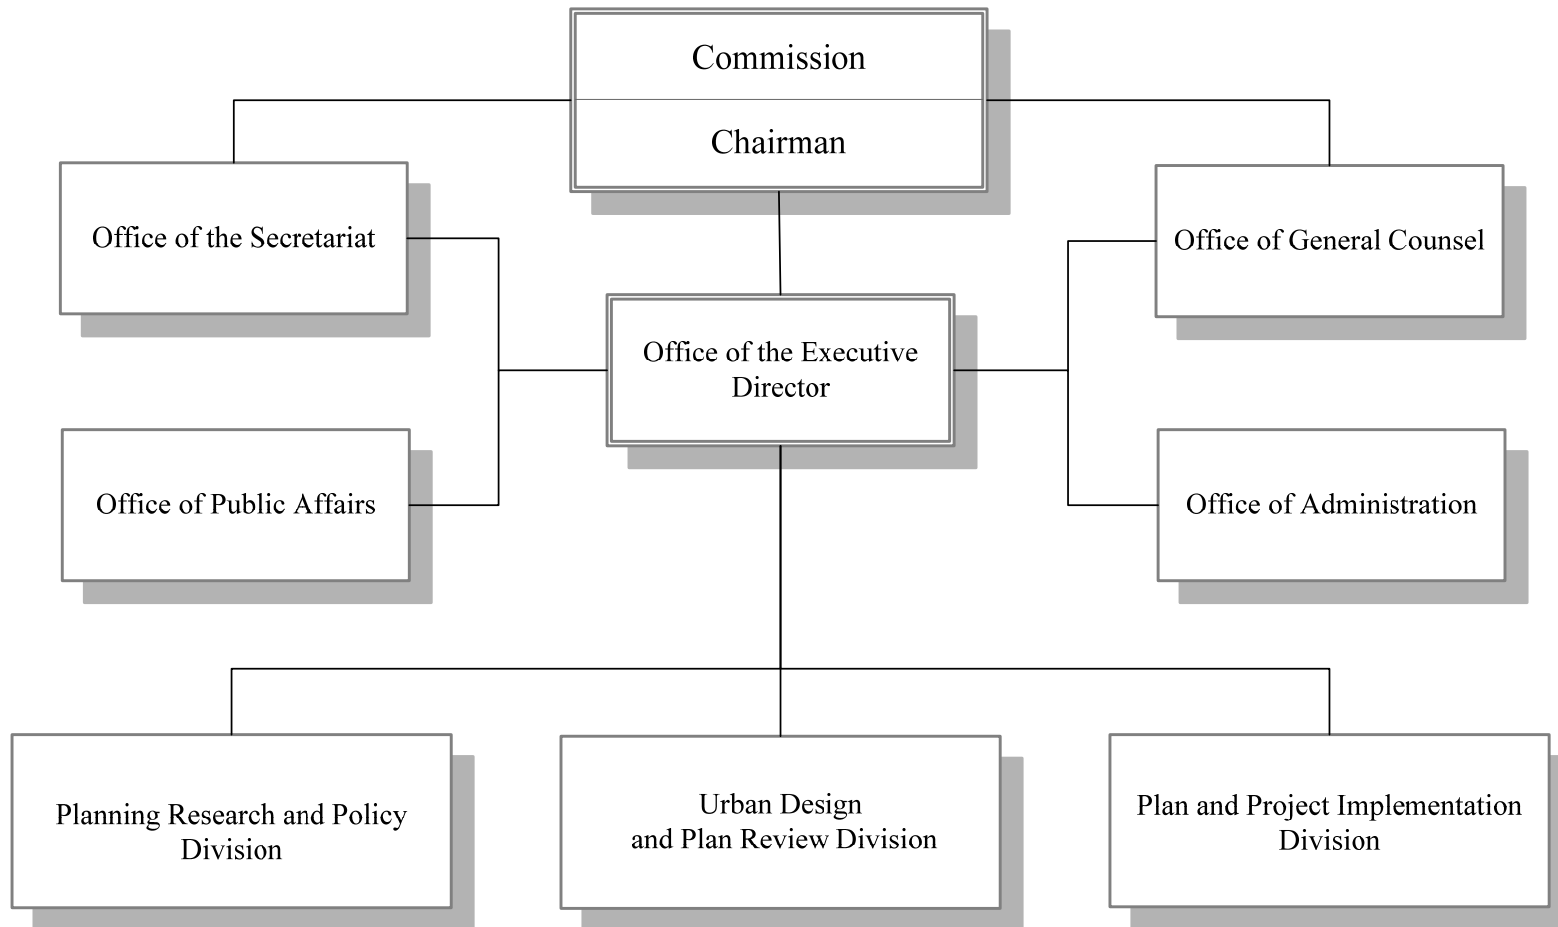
Commission

Chairman

Office of the Secretariat

Office of General Counsel

Office of the Executive Director

Office of Public Affairs

Office of Administration

Planning Research and Policy Division

Urban Design and Plan Review Division

Plan and Project Implementation Division